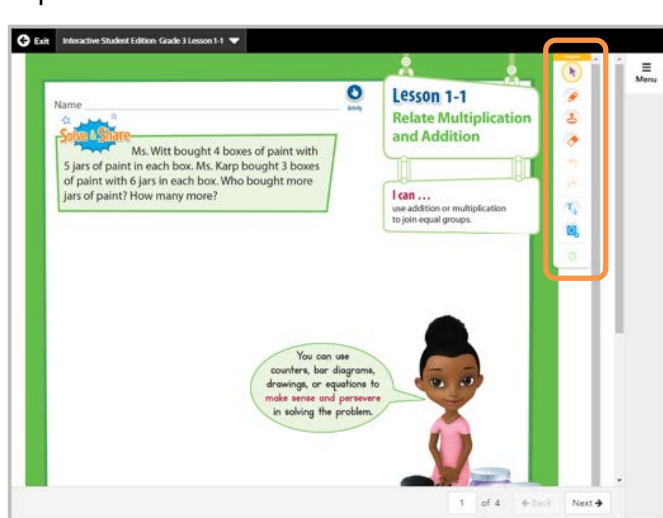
Exit Interactive Student Edition: Grade 3 Lesson 1-1

Menu

Name

Activity

Solve & Share

Ms. Witt bought 4 boxes of paint with 5 jars of paint in each box. Ms. Karp bought 3 boxes of paint with 6 jars in each box. Who bought more jars of paint? How many more?

Lesson 1-1

Relate Multiplication and Addition

I can ...

use addition or multiplication to join equal groups.

You can use counters, bar diagrams, drawings, or equations to make sense and persevere in solving the problem.

1 of 4 Back Next